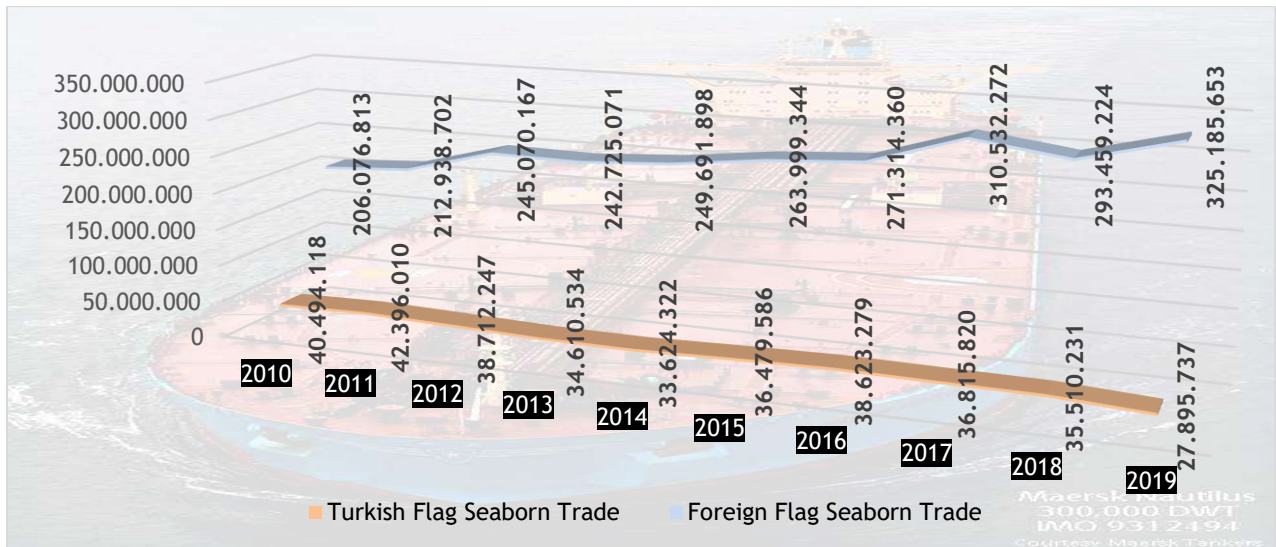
350.000.000
300.000.000
250.000.000
200.000.000
150.000.000
100.000.000
50.000.000
0

206.076.813
212.938.702
245.070.167
242.725.071
249.691.898
263.999.344
271.314.360
310.532.272
293.459.224
325.185.653

40.494.118
42.396.010
38.712.247
34.610.534
33.624.322
36.479.586
38.623.279
36.815.820
35.510.231
27.895.737

2010
2011
2012
2013
2014
2015
2016
2017
2018
2019

Turkish Flag Seaborn Trade
Foreign Flag Seaborn Trade

Maersk Nautilus
300,000 DWT
IMO 9312494
Courtesy Maersk Tankers